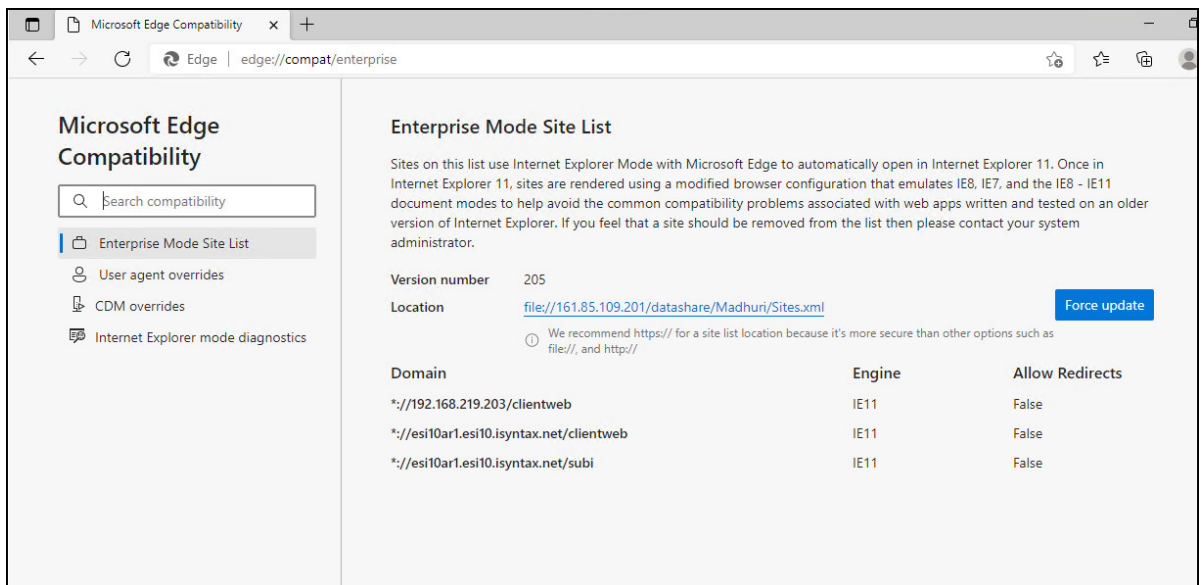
Microsoft Edge Compatibility ×
+

Edge | edge://compat/enterprise

Microsoft Edge Compatibility

Search compatibility

Enterprise Mode Site List
User agent overrides
CDM overrides
Internet Explorer mode diagnostics

Enterprise Mode Site List

Sites on this list use Internet Explorer Mode with Microsoft Edge to automatically open in Internet Explorer 11. Once in Internet Explorer 11, sites are rendered using a modified browser configuration that emulates IE8, IE7, and the IE8 - IE11 document modes to help avoid the common compatibility problems associated with web apps written and tested on an older version of Internet Explorer. If you feel that a site should be removed from the list then please contact your system administrator.

Version number 205

Location file://161.85.109.201/datashare/Madhuri/Sites.xml

Force update

We recommend https:// for a site list location because it's more secure than other options such as file://, and http://

| Domain | Engine | Allow Redirects |
|---|---|---|
| *://192.168.219.203/clientweb | IE11 | False |
| *://esi10ar1.esi10.isyntax.net/clientweb | IE11 | False |
| *://esi10ar1.esi10.isyntax.net/subi | IE11 | False |